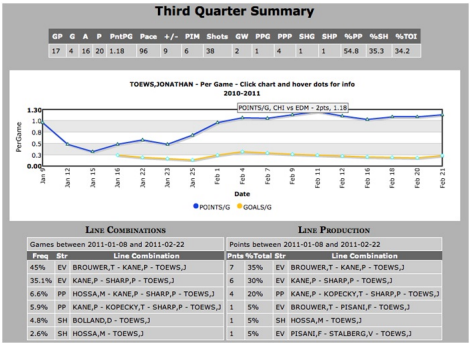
Third Quarter Summary

| GP | G | A | P | PntPG | Pace | +/- | PIM | Shots | GW | PPG | PPP | SHG | SHP | %PP | %SH | %TOI |
|---|---|---|---|---|---|---|---|---|---|---|---|---|---|---|---|---|
| 17 | 4 | 16 | 20 | 1.18 | 96 | 9 | 6 | 38 | 2 | 1 | 4 | 1 | 1 | 54.8 | 35.3 | 34.2 |

TOEWS,JONATHAN - Per Game - Click chart and hover dots for info
2010-2011

POINTS/G, CHI vs EDM - 2pts, 1.18

1.30
1.00
0.50
0.25
0.00

PerGame

Jan 9, Jan 12, Jan 15, Jan 16, Jan 19, Jan 22, Jan 25, Feb 1, Feb 4, Feb 6, Feb 9, Feb 11, Feb 11, Feb 15, Feb 16, Feb 18, Feb 20, Feb 21

Date

POINTS/G GOALS/G

LINE COMBINATIONS

Games between 2011-01-08 and 2011-02-22

| Freq | Str | Line Combination |
|---|---|---|
| 45% | EV | BROUWER,T - KANE,P - TOEWS,J |
| 35.1% | EV | KANE,P - SHARP,P - TOEWS,J |
| 6.6% | PP | HOSSA,M - KANE,P - SHARP,P - TOEWS,J |
| 5.9% | PP | KANE,P - KOPECKY,T - SHARP,P - TOEWS,J |
| 4.8% | SH | BOLLAND,D - TOEWS,J |
| 2.6% | SH | HOSSA,M - TOEWS,J |

LINE PRODUCTION

Points between 2011-01-08 and 2011-02-22

| Pnts | %Total | Str | Line Combination |
|---|---|---|---|
| 7 | 35% | EV | BROUWER,T - KANE,P - TOEWS,J |
| 6 | 30% | EV | KANE,P - SHARP,P - TOEWS,J |
| 4 | 20% | PP | KANE,P - KOPECKY,T - SHARP,P - TOEWS,J |
| 1 | 5% | EV | BROUWER,T - PISANI,F - TOEWS,J |
| 1 | 5% | SH | HOSSA,M - TOEWS,J |
| 1 | 5% | EV | PISANI,F - STALBERG,V - TOEWS,J |